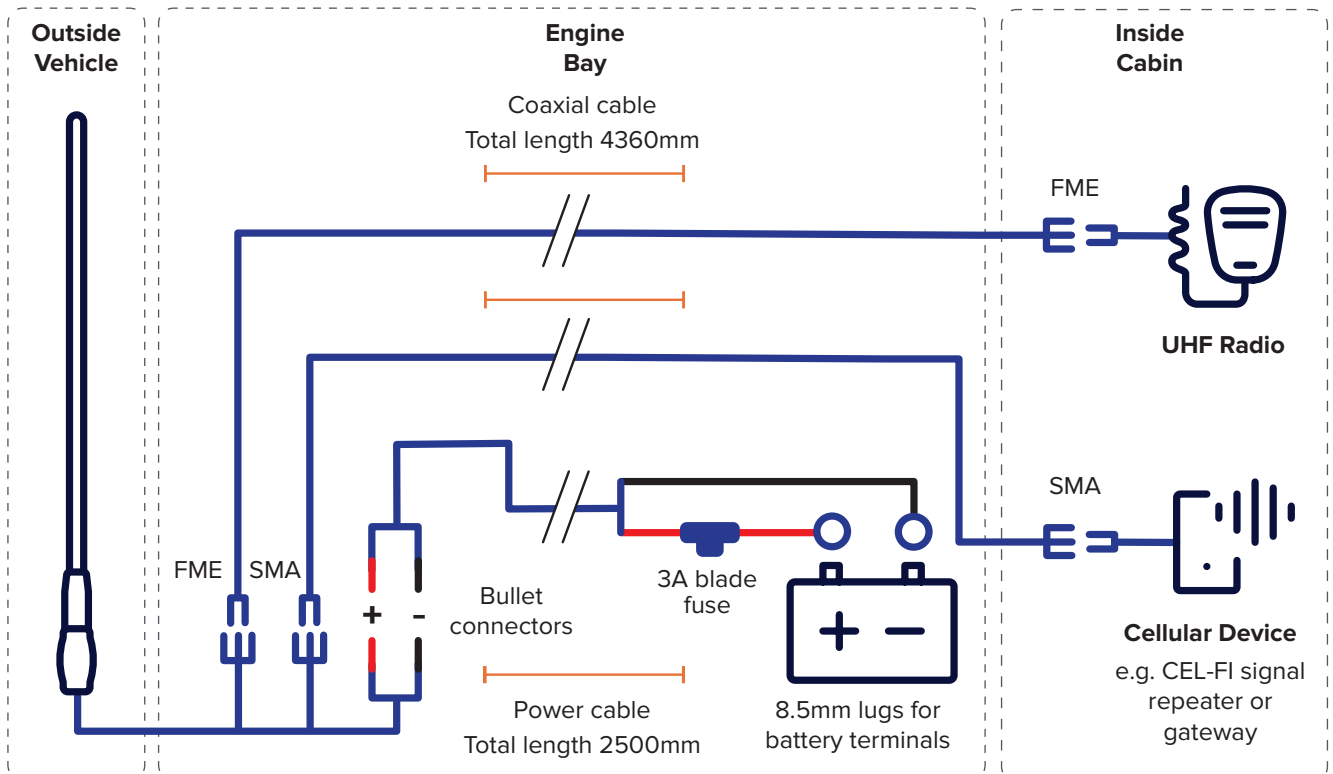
Outside Vehicle

Engine Bay

Inside Cabin

Coaxial cable
Total length 4360mm

FME

UHF Radio

SMA

FME SMA

+ -

Bullet connectors

3A blade fuse

+ −

Cellular Device
e.g. CEL-FI signal repeater or gateway

Power cable
Total length 2500mm

8.5mm lugs for battery terminals